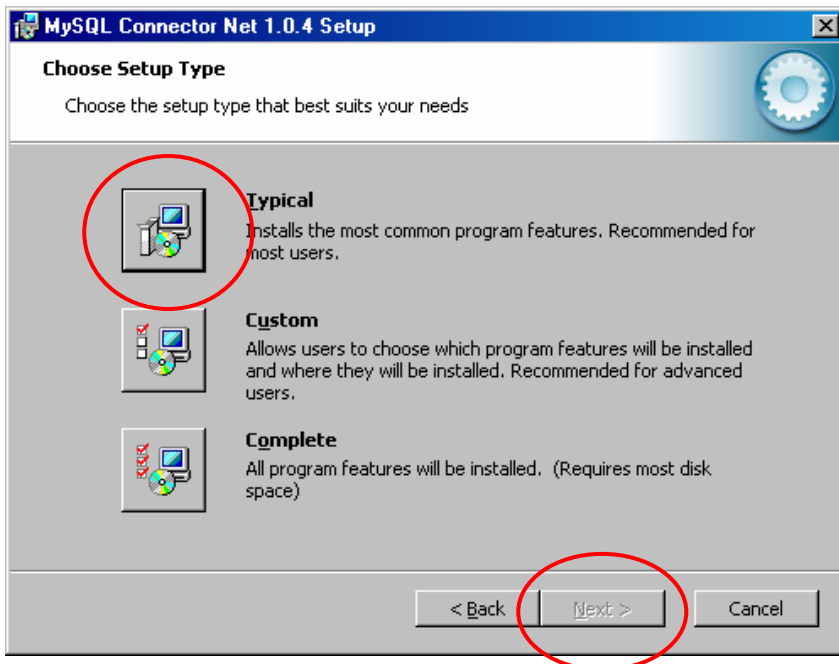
MySQL Connector Net 1.0.4 Setup

Choose Setup Type

Choose the setup type that best suits your needs

Typical
Installs the most common program features. Recommended for most users.

Custom
Allows users to choose which program features will be installed and where they will be installed. Recommended for advanced users.

Complete
All program features will be installed. (Requires most disk space)

< Back
Next >
Cancel